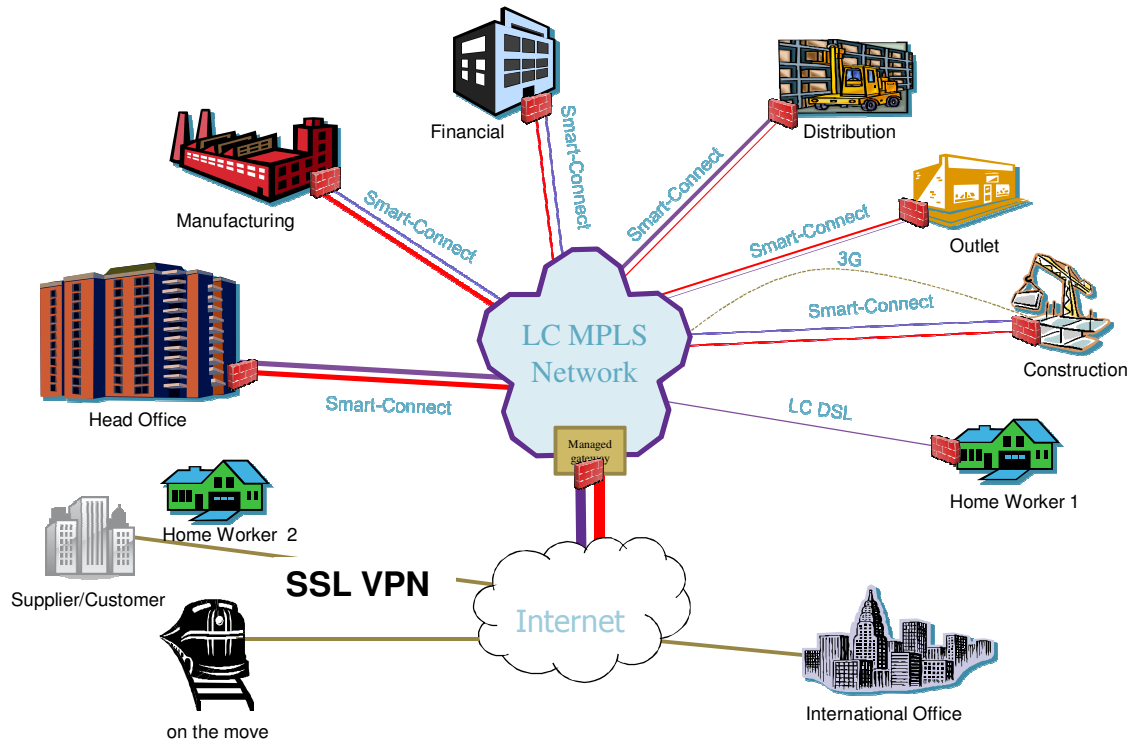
Financial

Smart-Connect

Distribution

Manufacturing

Smart-Connect

Smart-Connect

Smart-Connect

Outlet

3G

Smart-Connect

Construction

LC MPLS Network

Head Office

Smart-Connect

LC DSL

Managed gateway

Home Worker 1

Home Worker 2

Supplier/Customer

SSL VPN

Internet

on the move

International Office